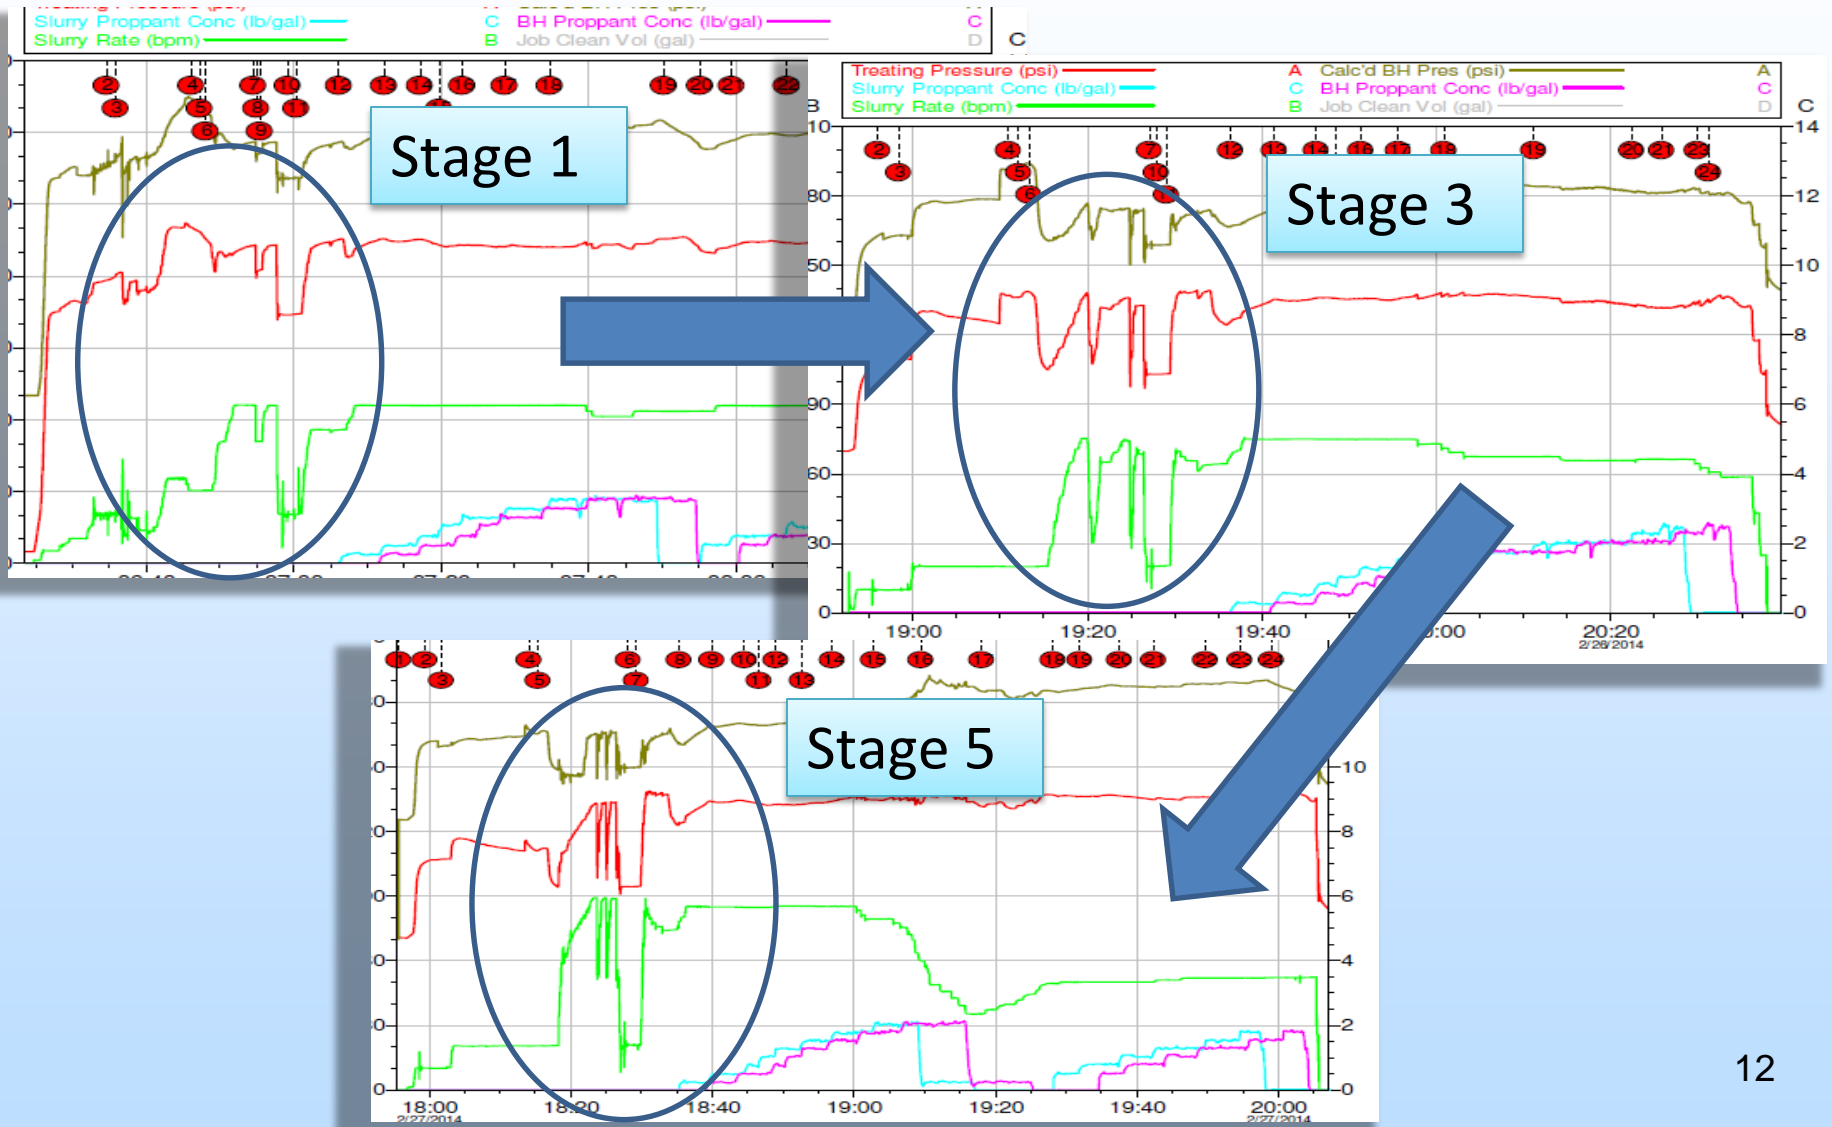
Slurry Proppant Conc (lb/gal) C BH Proppant Conc (lb/gal) C
Slurry Rate (bpm) B Job Clean Vol (gal) D
C

Stage 1

Treating Pressure (psi) A Calc'd BH Pres (psi) A
Slurry Proppant Conc (lb/gal) C BH Proppant Conc (lb/gal) C
Slurry Rate (bpm) B Job Clean Vol (gal) D
B C

Stage 3

10 14
80 12
50 10
8
90 6
60 4
30 2
0 0
19:00 19:20 19:40 :00 20:20
2/28/2014

Stage 5

10
8
6
4
2
0
18:00 18:20 18:40 19:00 19:20 19:40 20:00
2/27/2014 2/27/2014

12